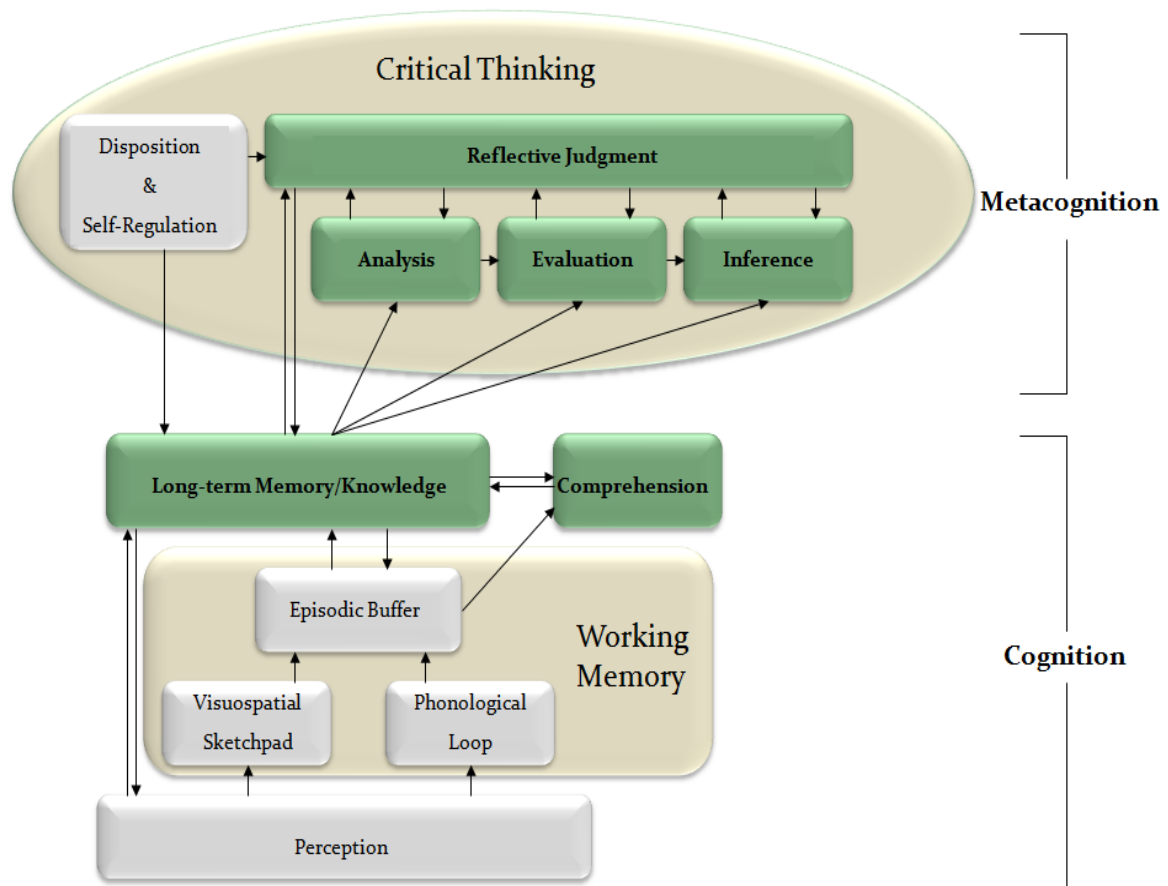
Critical Thinking

Disposition & Self-Regulation

Reflective Judgment

Analysis

Evaluation

Inference

Metacognition

Long-term Memory/Knowledge

Comprehension

Episodic Buffer

Working Memory

Visuospatial Sketchpad

Phonological Loop

Cognition

Perception